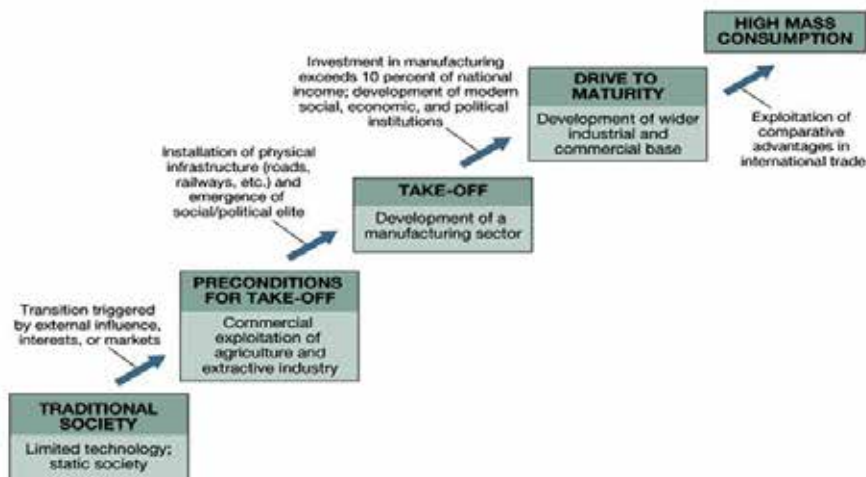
TRADITIONAL SOCIETY
Limited technology; static society

Transition triggered by external influence, interests, or markets

PRECONDITIONS FOR TAKE-OFF
Commercial exploitation of agriculture and extractive industry

Installation of physical infrastructure (roads, railways, etc.) and emergence of social/political elite

TAKE-OFF
Development of a manufacturing sector

Investment in manufacturing exceeds 10 percent of national income; development of modern social, economic, and political institutions

DRIVE TO MATURITY
Development of wider industrial and commercial base

Exploitation of comparative advantages in international trade

HIGH MASS CONSUMPTION